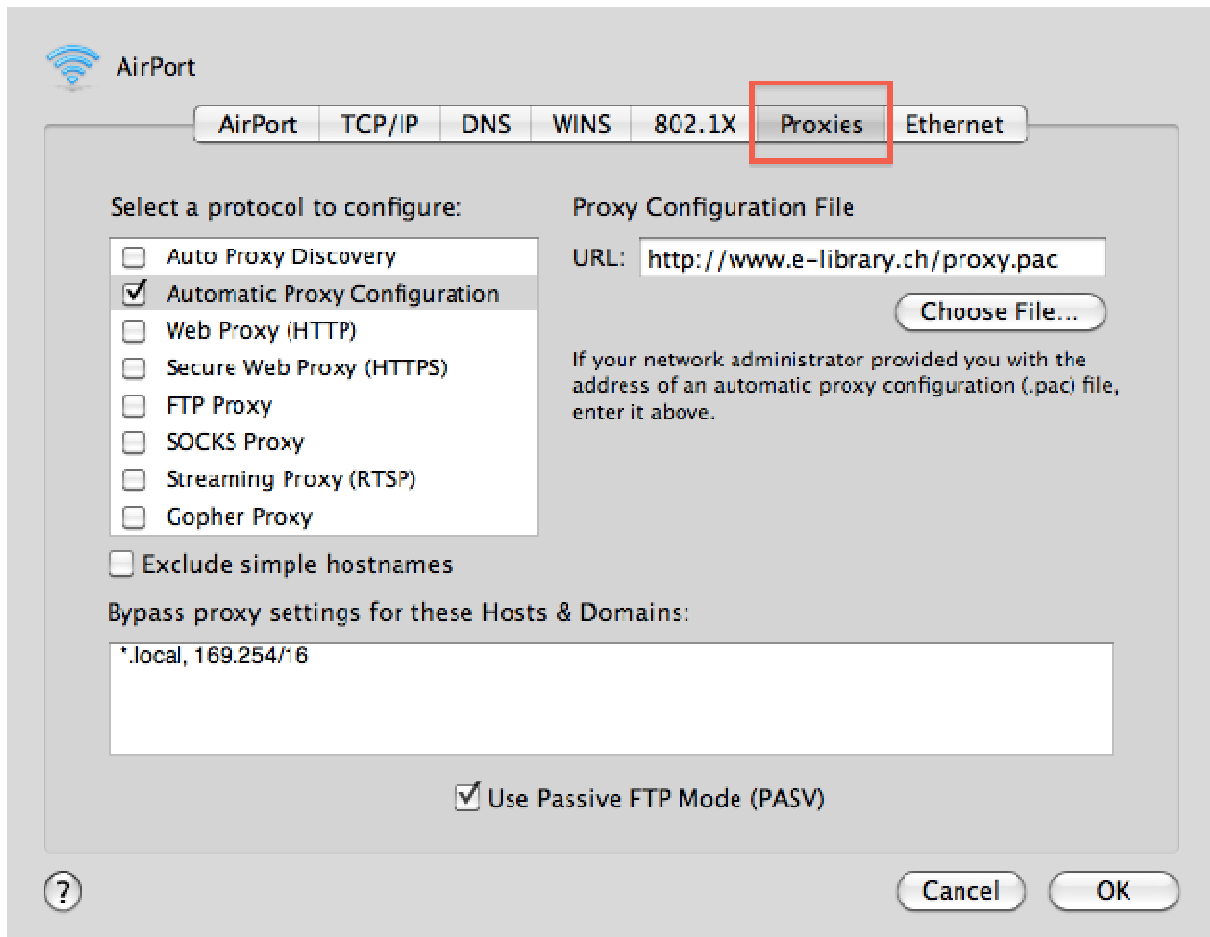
AirPort

AirPort | TCP/IP | DNS | WINS | 802.1X | Proxies | Ethernet

Select a protocol to configure:

Auto Proxy Discovery
Automatic Proxy Configuration
Web Proxy (HTTP)
Secure Web Proxy (HTTPS)
FTP Proxy
SOCKS Proxy
Streaming Proxy (RTSP)
Gopher Proxy

Proxy Configuration File

URL: http://www.e-library.ch/proxy.pac

Choose File...

If your network administrator provided you with the address of an automatic proxy configuration (.pac) file, enter it above.

Exclude simple hostnames

Bypass proxy settings for these Hosts & Domains:

*.local, 169.254/16

Use Passive FTP Mode (PASV)

?

Cancel

OK